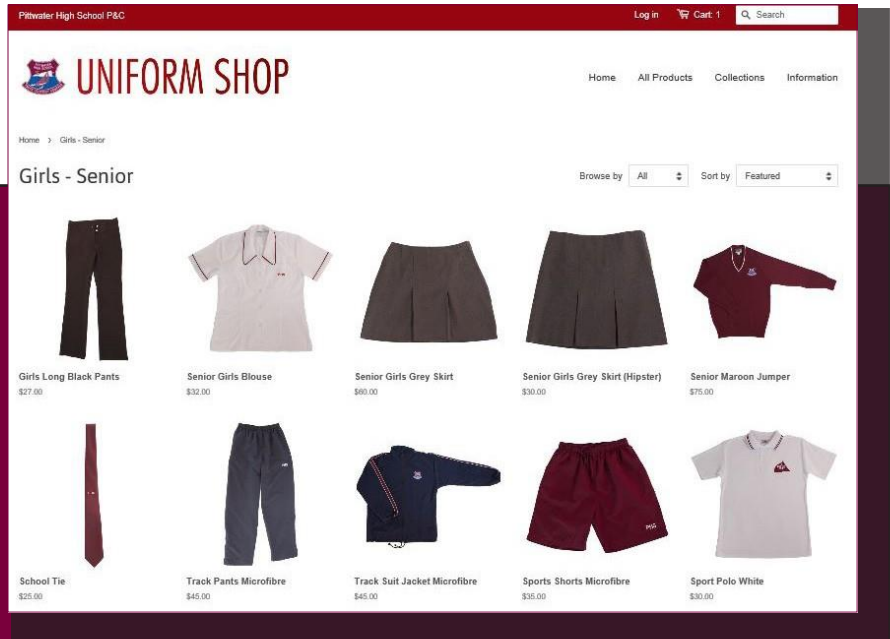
Pittwater High School P&C

Log in Cart: 1 Search

UNIFORM SHOP

Home All Products Collections Information

Home › Girls - Senior

Girls - Senior

Browse by All Sort by Featured

Girls Long Black Pants
$27.00

Senior Girls Blouse
$32.00

Senior Girls Grey Skirt
$60.00

Senior Girls Grey Skirt (Hipster)
$30.00

Senior Maroon Jumper
$75.00

School Tie
$25.00

Track Pants Microfibre
$45.00

Track Suit Jacket Microfibre
$45.00

Sports Shorts Microfibre
$35.00

Sport Polo White
$30.00